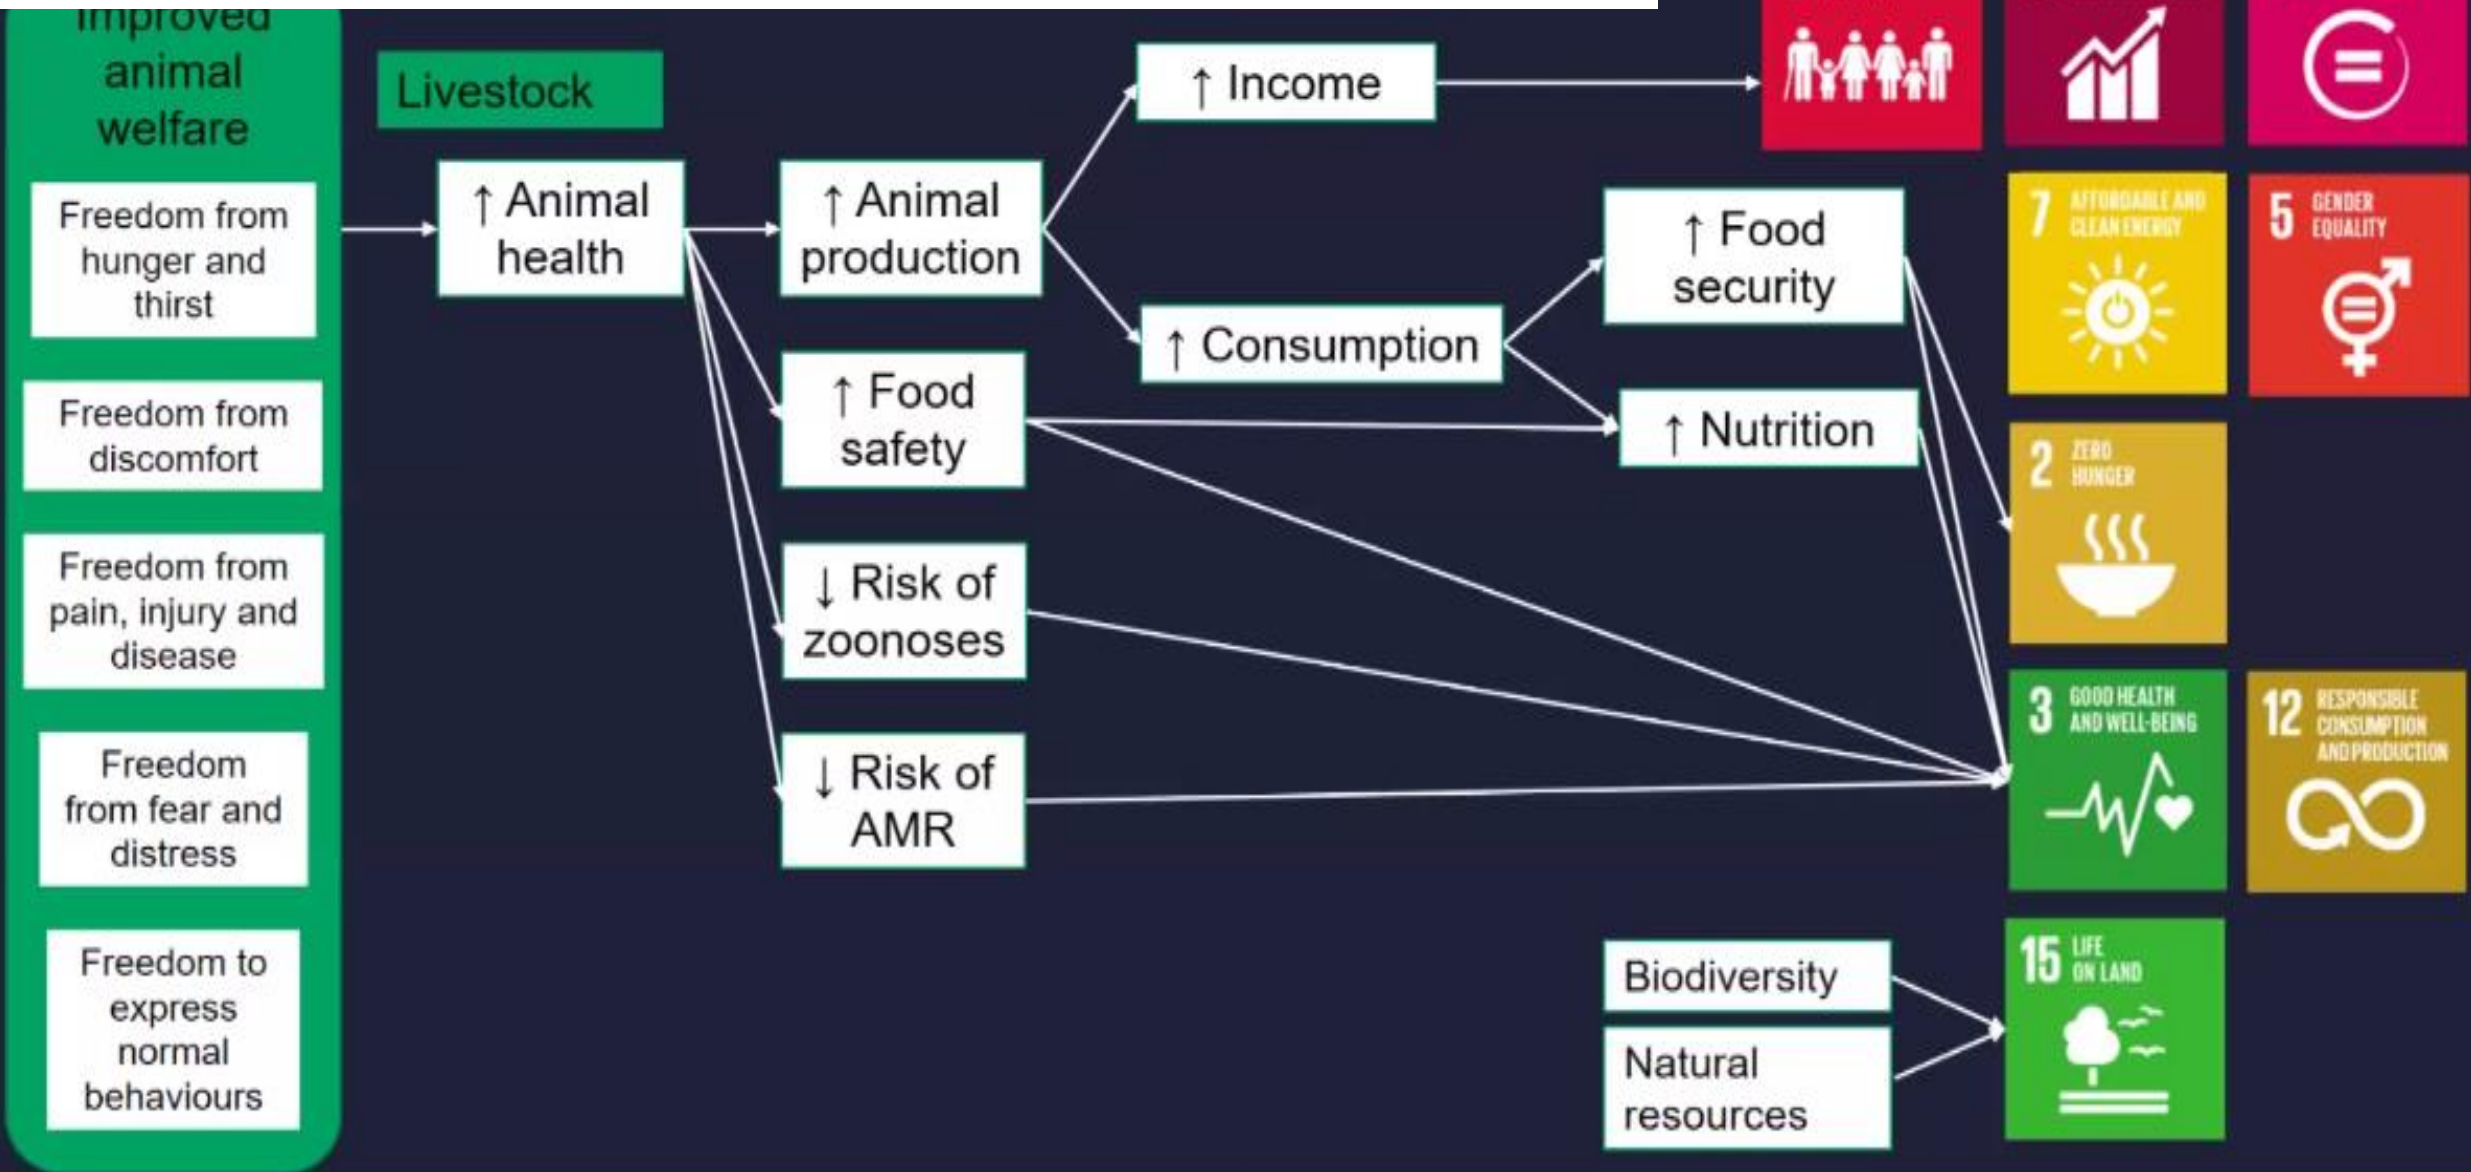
Improved animal welfare

Freedom from hunger and thirst

Freedom from discomfort

Freedom from pain, injury and disease

Freedom from fear and distress

Freedom to express normal behaviours

Livestock

↑ Animal health

↑ Animal production

↑ Food safety

↓ Risk of zoonoses

↓ Risk of AMR

↑ Income

↑ Consumption

↑ Food security

↑ Nutrition

Biodiversity

Natural resources

7 AFFORDABLE AND CLEAN ENERGY

5 GENDER EQUALITY

2 ZERO HUNGER

3 GOOD HEALTH AND WELL-BEING

12 RESPONSIBLE CONSUMPTION AND PRODUCTION

15 LIFE ON LAND